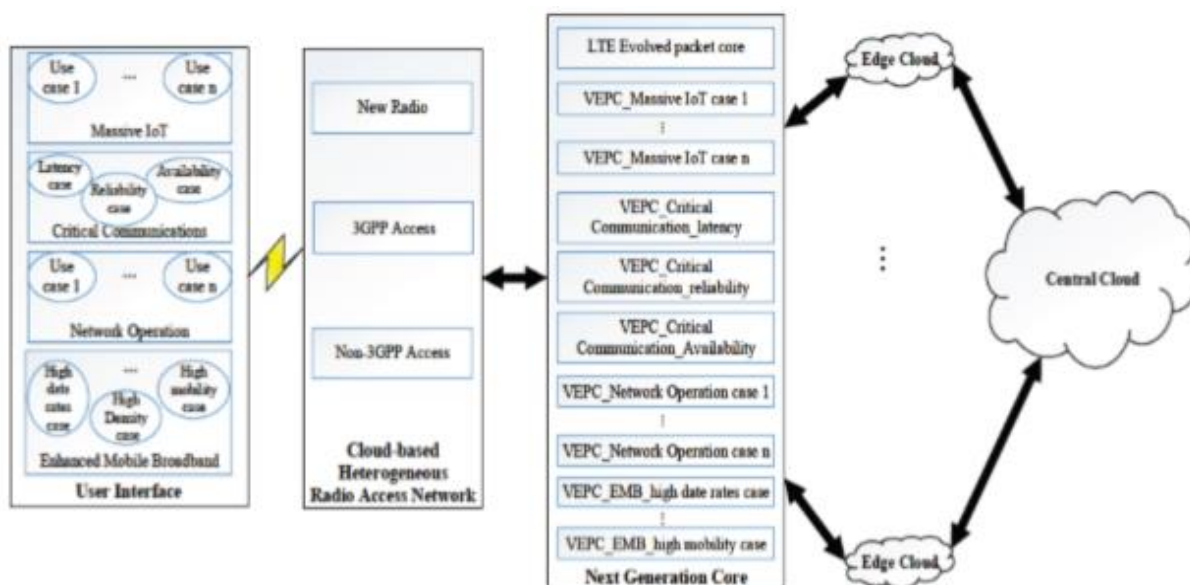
Use case 1

...

Use case n

Massive IoT

Latency case

Reliability case

Availability case

Critical Communications

Use case 1

...

Use case n

Network Operation

High date rates case

...

High Density case

High mobility case

Enhanced Mobile Broadband

User Interface

New Radio

3GPP Access

Non-3GPP Access

Cloud-based Heterogeneous Radio Access Network

LTE Evolved packet core

VEPC_Massive IoT case 1

⋮

VEPC_Massive IoT case n

VEPC_Critical Communication_latency

VEPC_Critical Communication_reliability

VEPC_Critical Communication_Availability

VEPC_Network Operation case 1

⋮

VEPC_Network Operation case n

VEPC_EMB_high date rates case

⋮

VEPC_EMB_high mobility case

Next Generation Core

Edge Cloud

⋮

Central Cloud

Edge Cloud